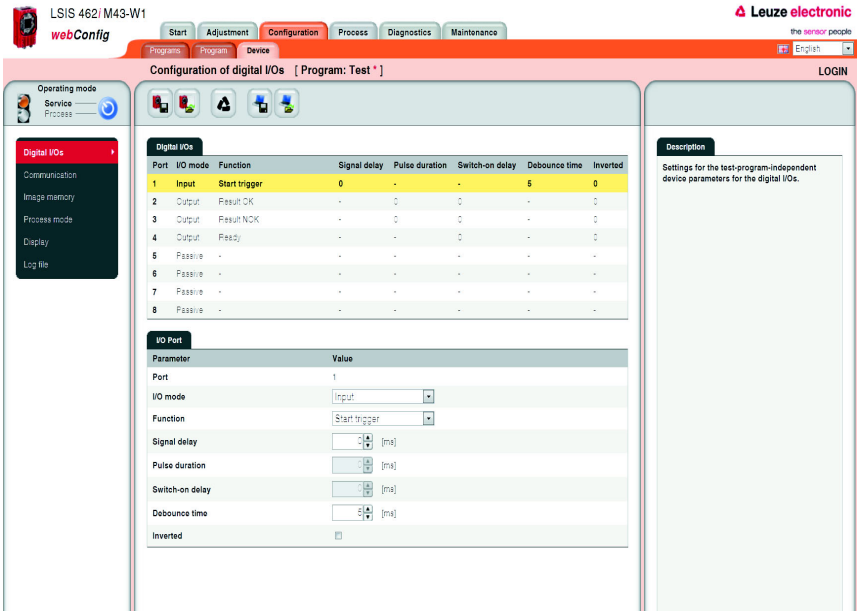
LSIS 462i M43-W1
webConfig

Start | Adjustment | Configuration | Process | Diagnostics | Maintenance

Leuze electronic
the sensor people

Programs | Program | Device

English

Configuration of digital I/Os [ Program: Test * ]

LOGIN

Operating mode
Service
Process

Digital I/Os
Communication
Image memory
Process mode
Display
Log file

Digital I/Os

| Port | I/O mode | Function | Signal delay | Pulse duration | Switch-on delay | Debounce time | Inverted |
|---|---|---|---|---|---|---|---|
| 1 | Input | Start trigger | 0 | - | - | 5 | 0 |
| 2 | Output | Result OK | - | 0 | 0 | - | 0 |
| 3 | Output | Result NOK | - | 0 | 0 | - | 0 |
| 4 | Output | Ready | - | 0 | 0 | - | 0 |
| 5 | Passive | - | - | - | - | - | - |
| 6 | Passive | - | - | - | - | - | - |
| 7 | Passive | - | - | - | - | - | - |
| 8 | Passive | - | - | - | - | - | - |

I/O Port

| Parameter | Value |
|---|---|
| Port | 1 |
| I/O mode | Input |
| Function | Start trigger |
| Signal delay | 0 [ms] |
| Pulse duration | 0 [ms] |
| Switch-on delay | 0 [ms] |
| Debounce time | 5 [ms] |
| Inverted | |

Description

Settings for the test-program-independent device parameters for the digital I/Os.